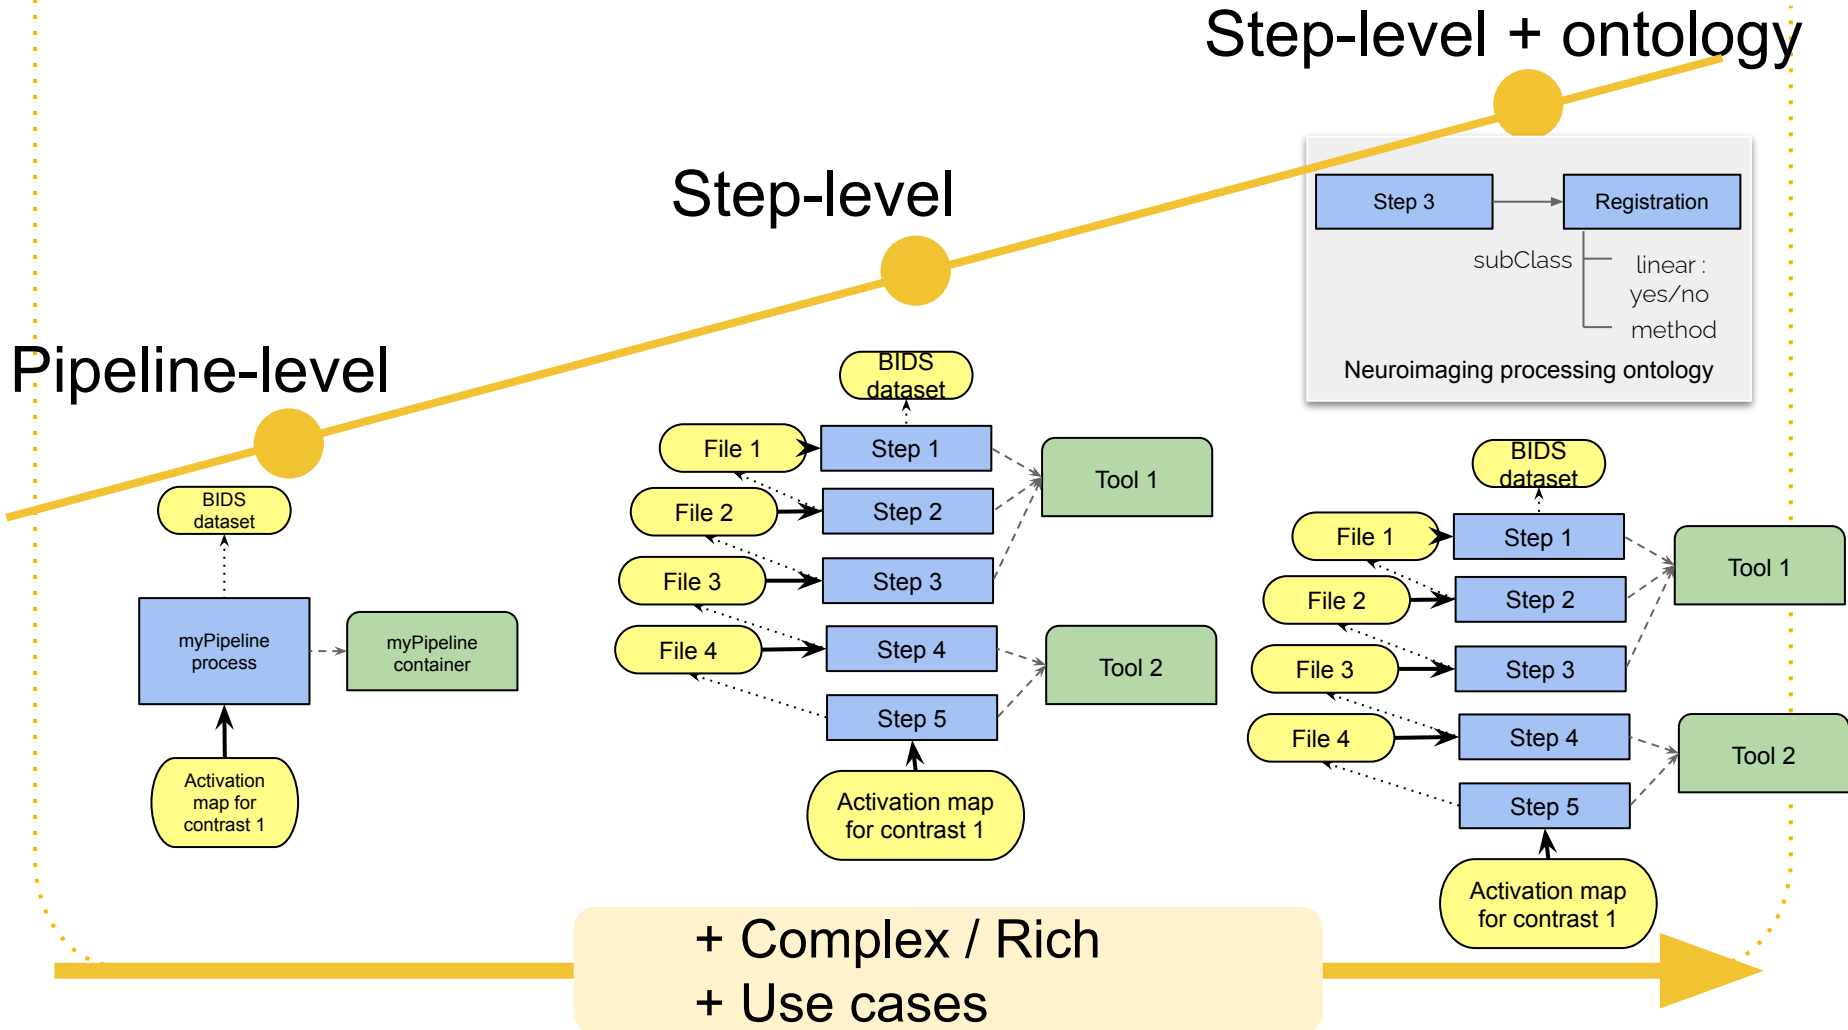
Step-level + ontology

Step-level

Pipeline-level

Step 3
Registration
subClass
linear : yes/no
method
Neuroimaging processing ontology

BIDS dataset
myPipeline process
myPipeline container
Activation map for contrast 1

BIDS dataset
File 1
Step 1
File 2
Step 2
File 3
Step 3
File 4
Step 4
Step 5
Tool 1
Tool 2
Activation map for contrast 1

BIDS dataset
File 1
Step 1
File 2
Step 2
File 3
Step 3
File 4
Step 4
Step 5
Tool 1
Tool 2
Activation map for contrast 1

+ Complex / Rich
+ Use cases